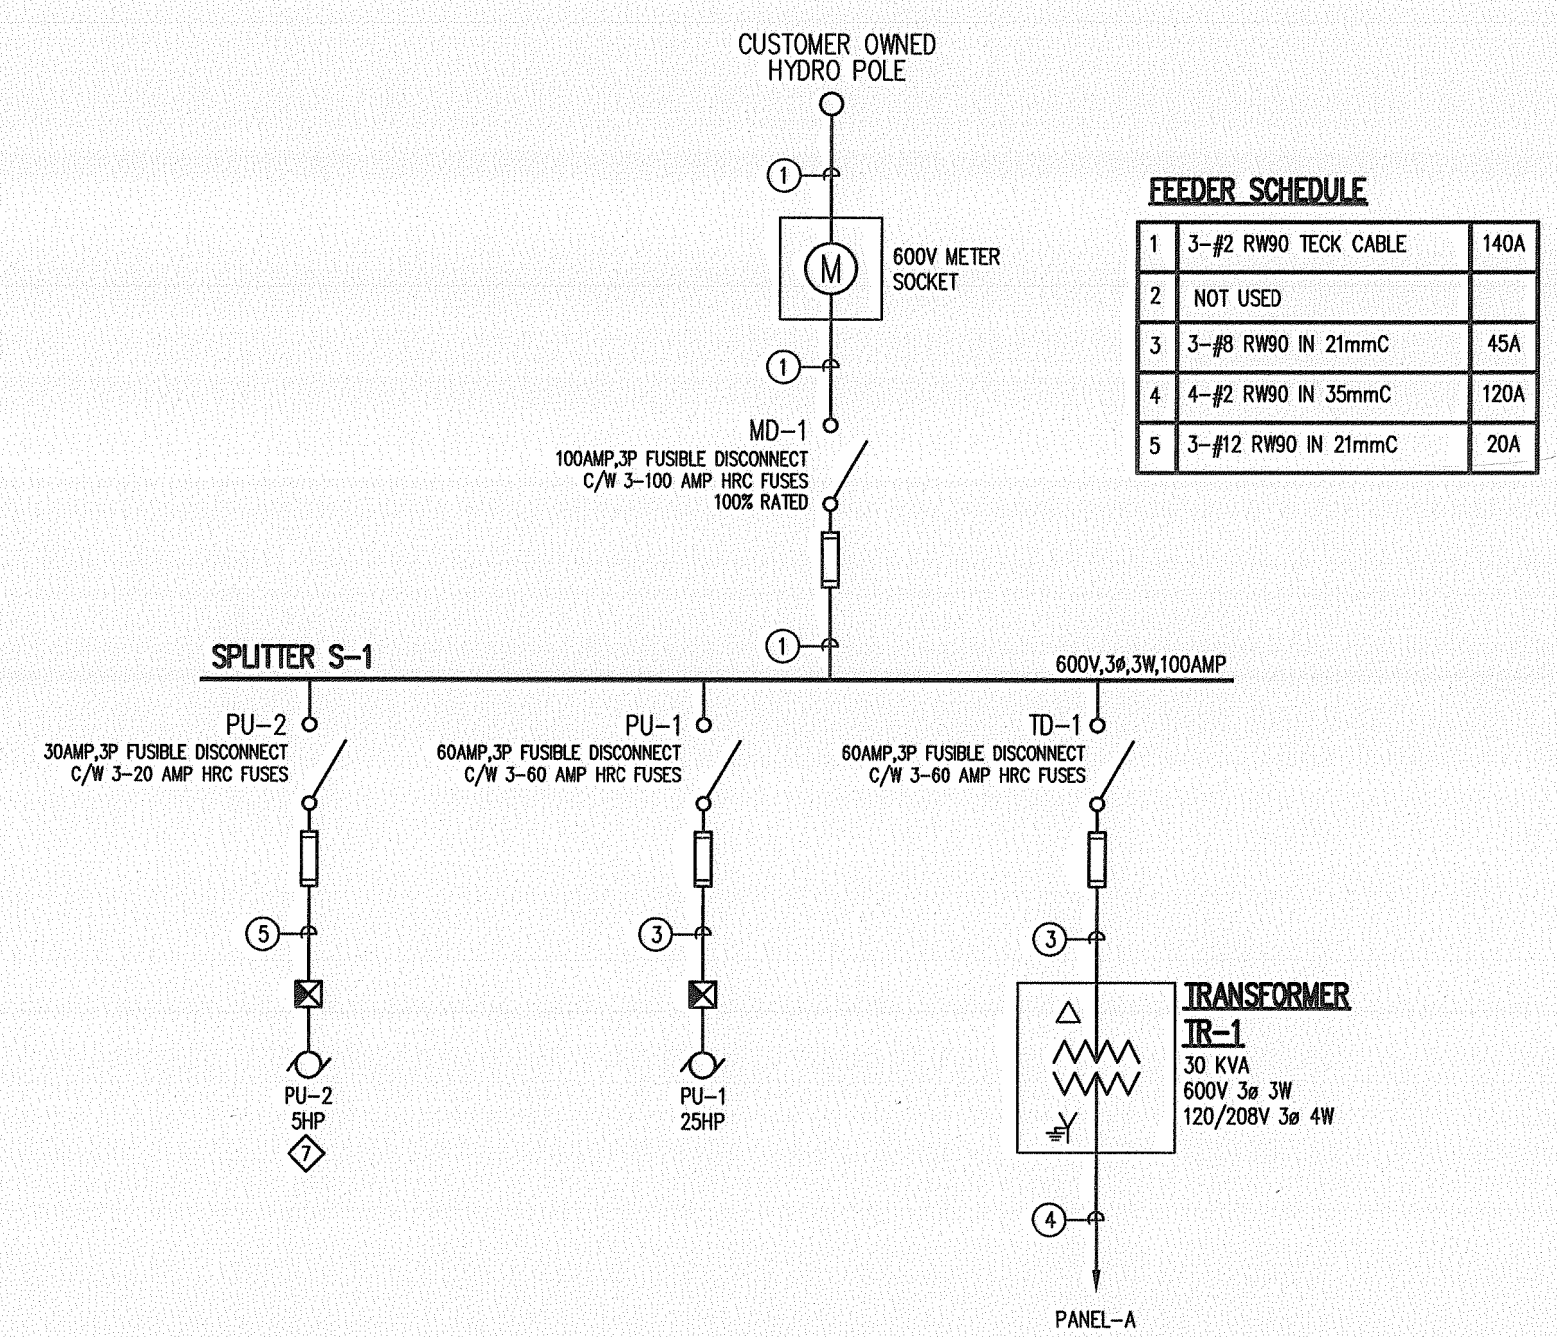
CUSTOMER OWNED HYDRO POLE

1

M

600V METER SOCKET

1

MD-1
100AMP,3P FUSIBLE DISCONNECT C/W 3-100 AMP HRC FUSES 100% RATED

1

SPLITTER S-1

600V,3ø,3W,100AMP

PU-2
30AMP,3P FUSIBLE DISCONNECT C/W 3-20 AMP HRC FUSES

5

PU-2
5HP
7

PU-1
60AMP,3P FUSIBLE DISCONNECT C/W 3-60 AMP HRC FUSES

3

PU-1
25HP

TD-1
60AMP,3P FUSIBLE DISCONNECT C/W 3-60 AMP HRC FUSES

3

TRANSFORMER
TR-1
30 KVA
600V 3ø 3W
120/208V 3ø 4W

4

PANEL-A

FEEDER SCHEDULE

| 1 | 3-#2 RW90 TECK CABLE | 140A |
|---|---|---|
| 2 | NOT USED | |
| 3 | 3-#8 RW90 IN 21mmC | 45A |
| 4 | 4-#2 RW90 IN 35mmC | 120A |
| 5 | 3-#12 RW90 IN 21mmC | 20A |